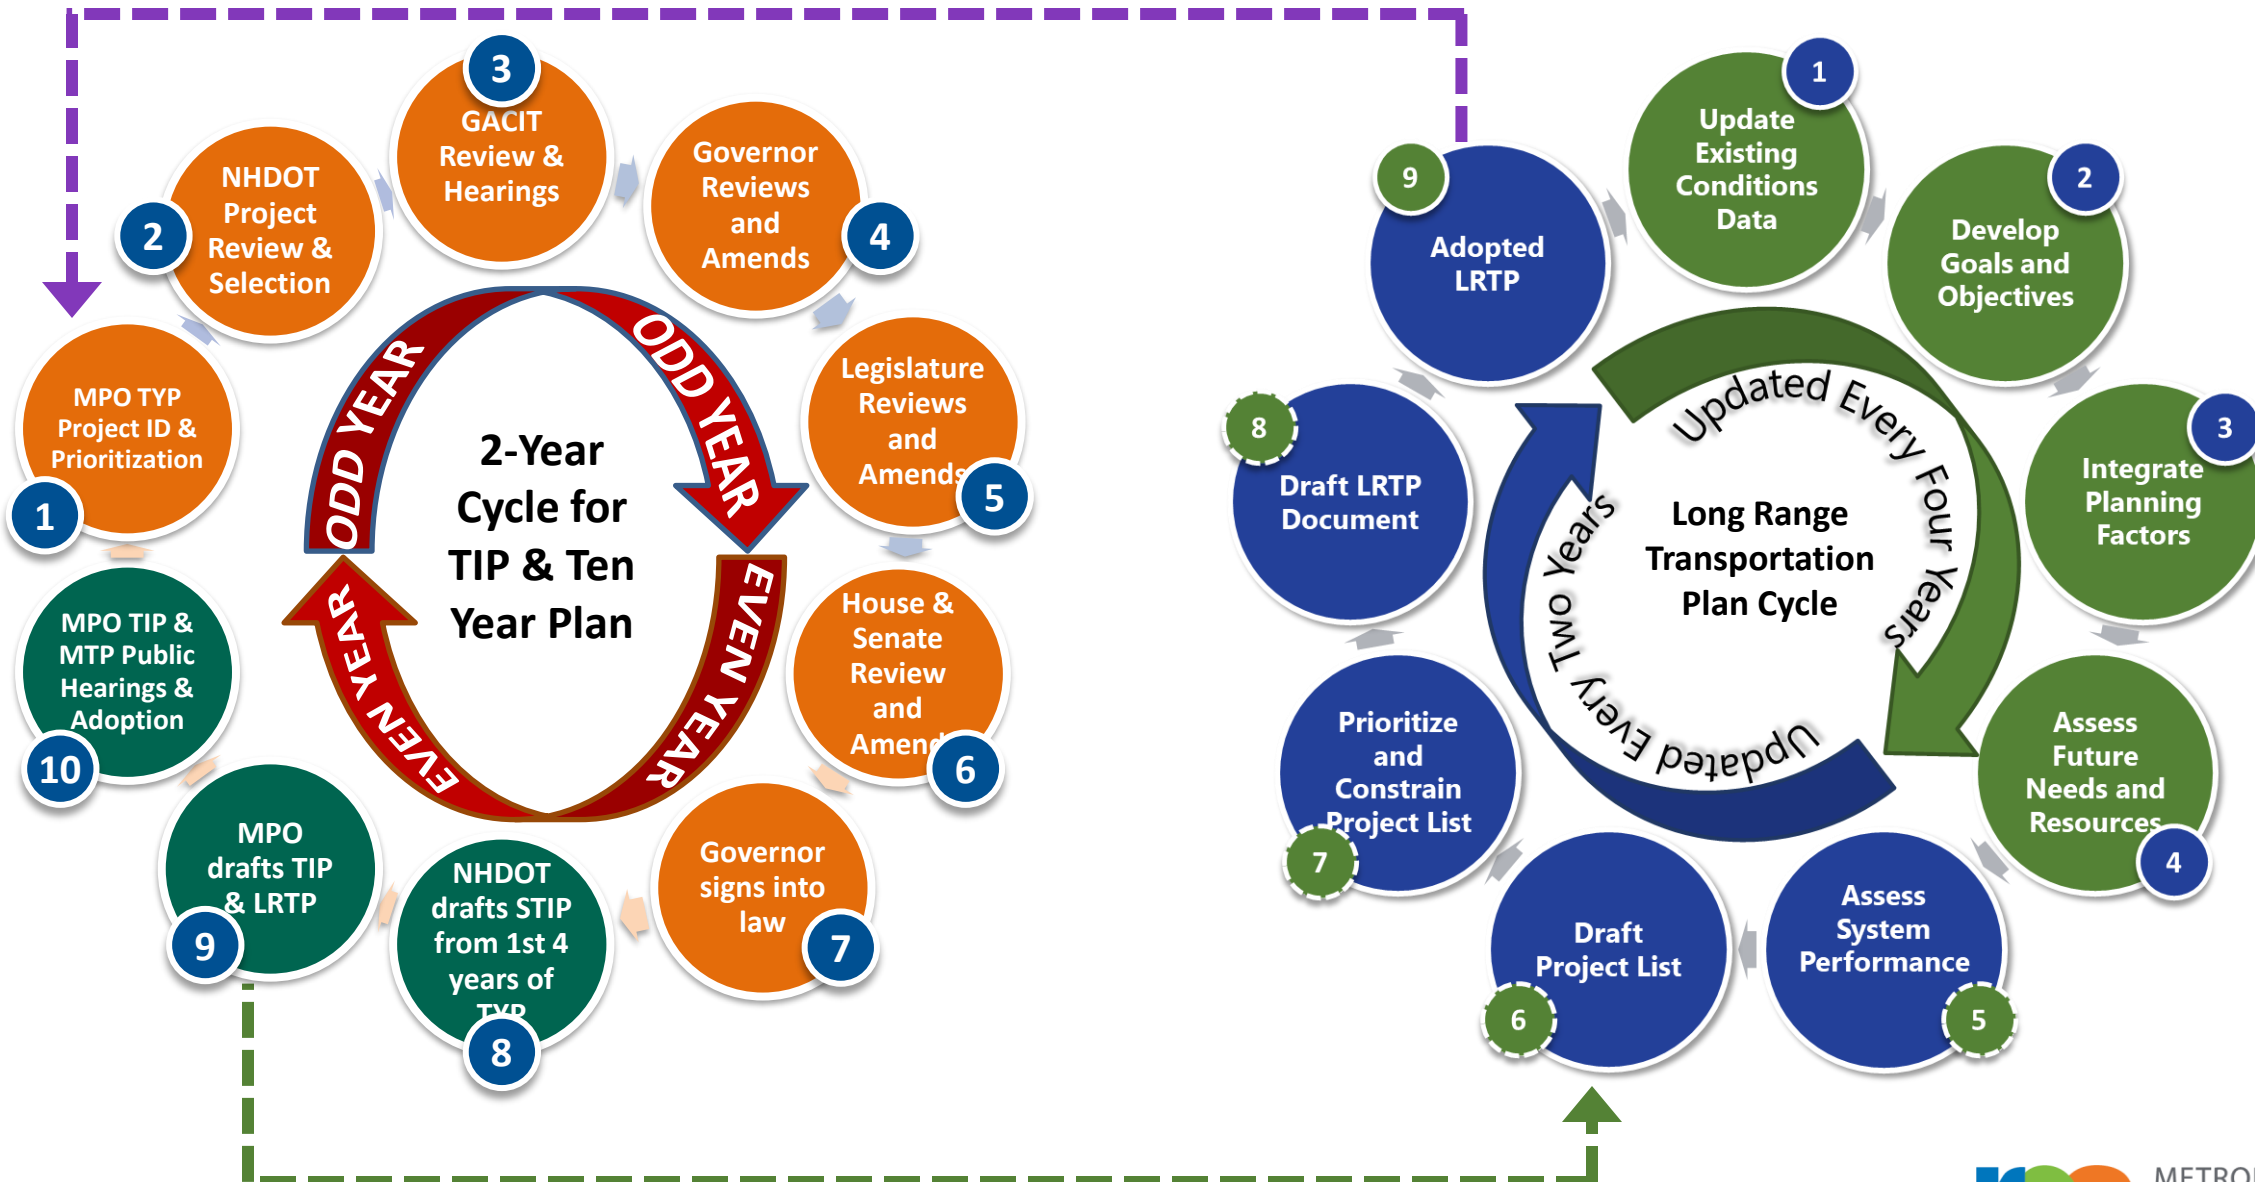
2-Year Cycle for TIP & Ten Year Plan

ODD YEAR
ODD YEAR
EVEN YEAR
EVEN YEAR

1
MPO TYP Project ID & Prioritization

2
NHDOT Project Review & Selection

3
GACIT Review & Hearings

4
Governor Reviews and Amends

5
Legislature Reviews and Amends

6
House & Senate Review and Amend

7
Governor signs into law

8
NHDOT drafts STIP from 1st 4 years of TYP

9
MPO drafts TIP & LRTP

10
MPO TIP & MTP Public Hearings & Adoption

Long Range Transportation Plan Cycle

Updated Every Four Years
Updated Every Two Years

1
Update Existing Conditions Data

2
Develop Goals and Objectives

3
Integrate Planning Factors

4
Assess Future Needs and Resources

5
Assess System Performance

6
Draft Project List

7
Prioritize and Constrain Project List

8
Draft LRTP Document

9
Adopted LRTP

METRO